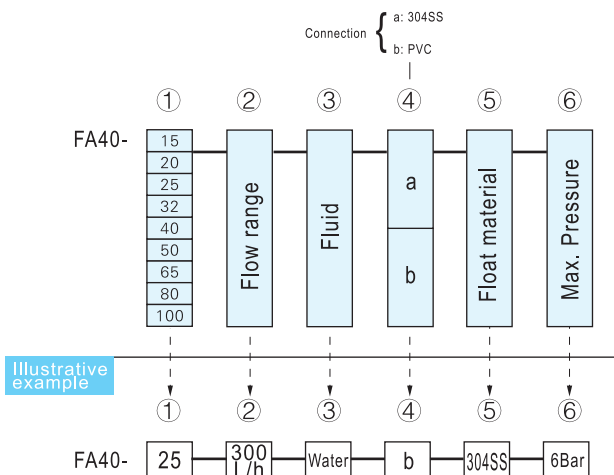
Connection { a: 304SS
b: PVC

① ② ③ ④ ⑤ ⑥

FA40-

15
20
25
32
40
50
65
80
100

Flow range

Fluid

a

b

Float material

Max. Pressure

Illustrative example

① ② ③ ④ ⑤ ⑥

FA40- 25 300 L/h Water b 304SS 6Bar